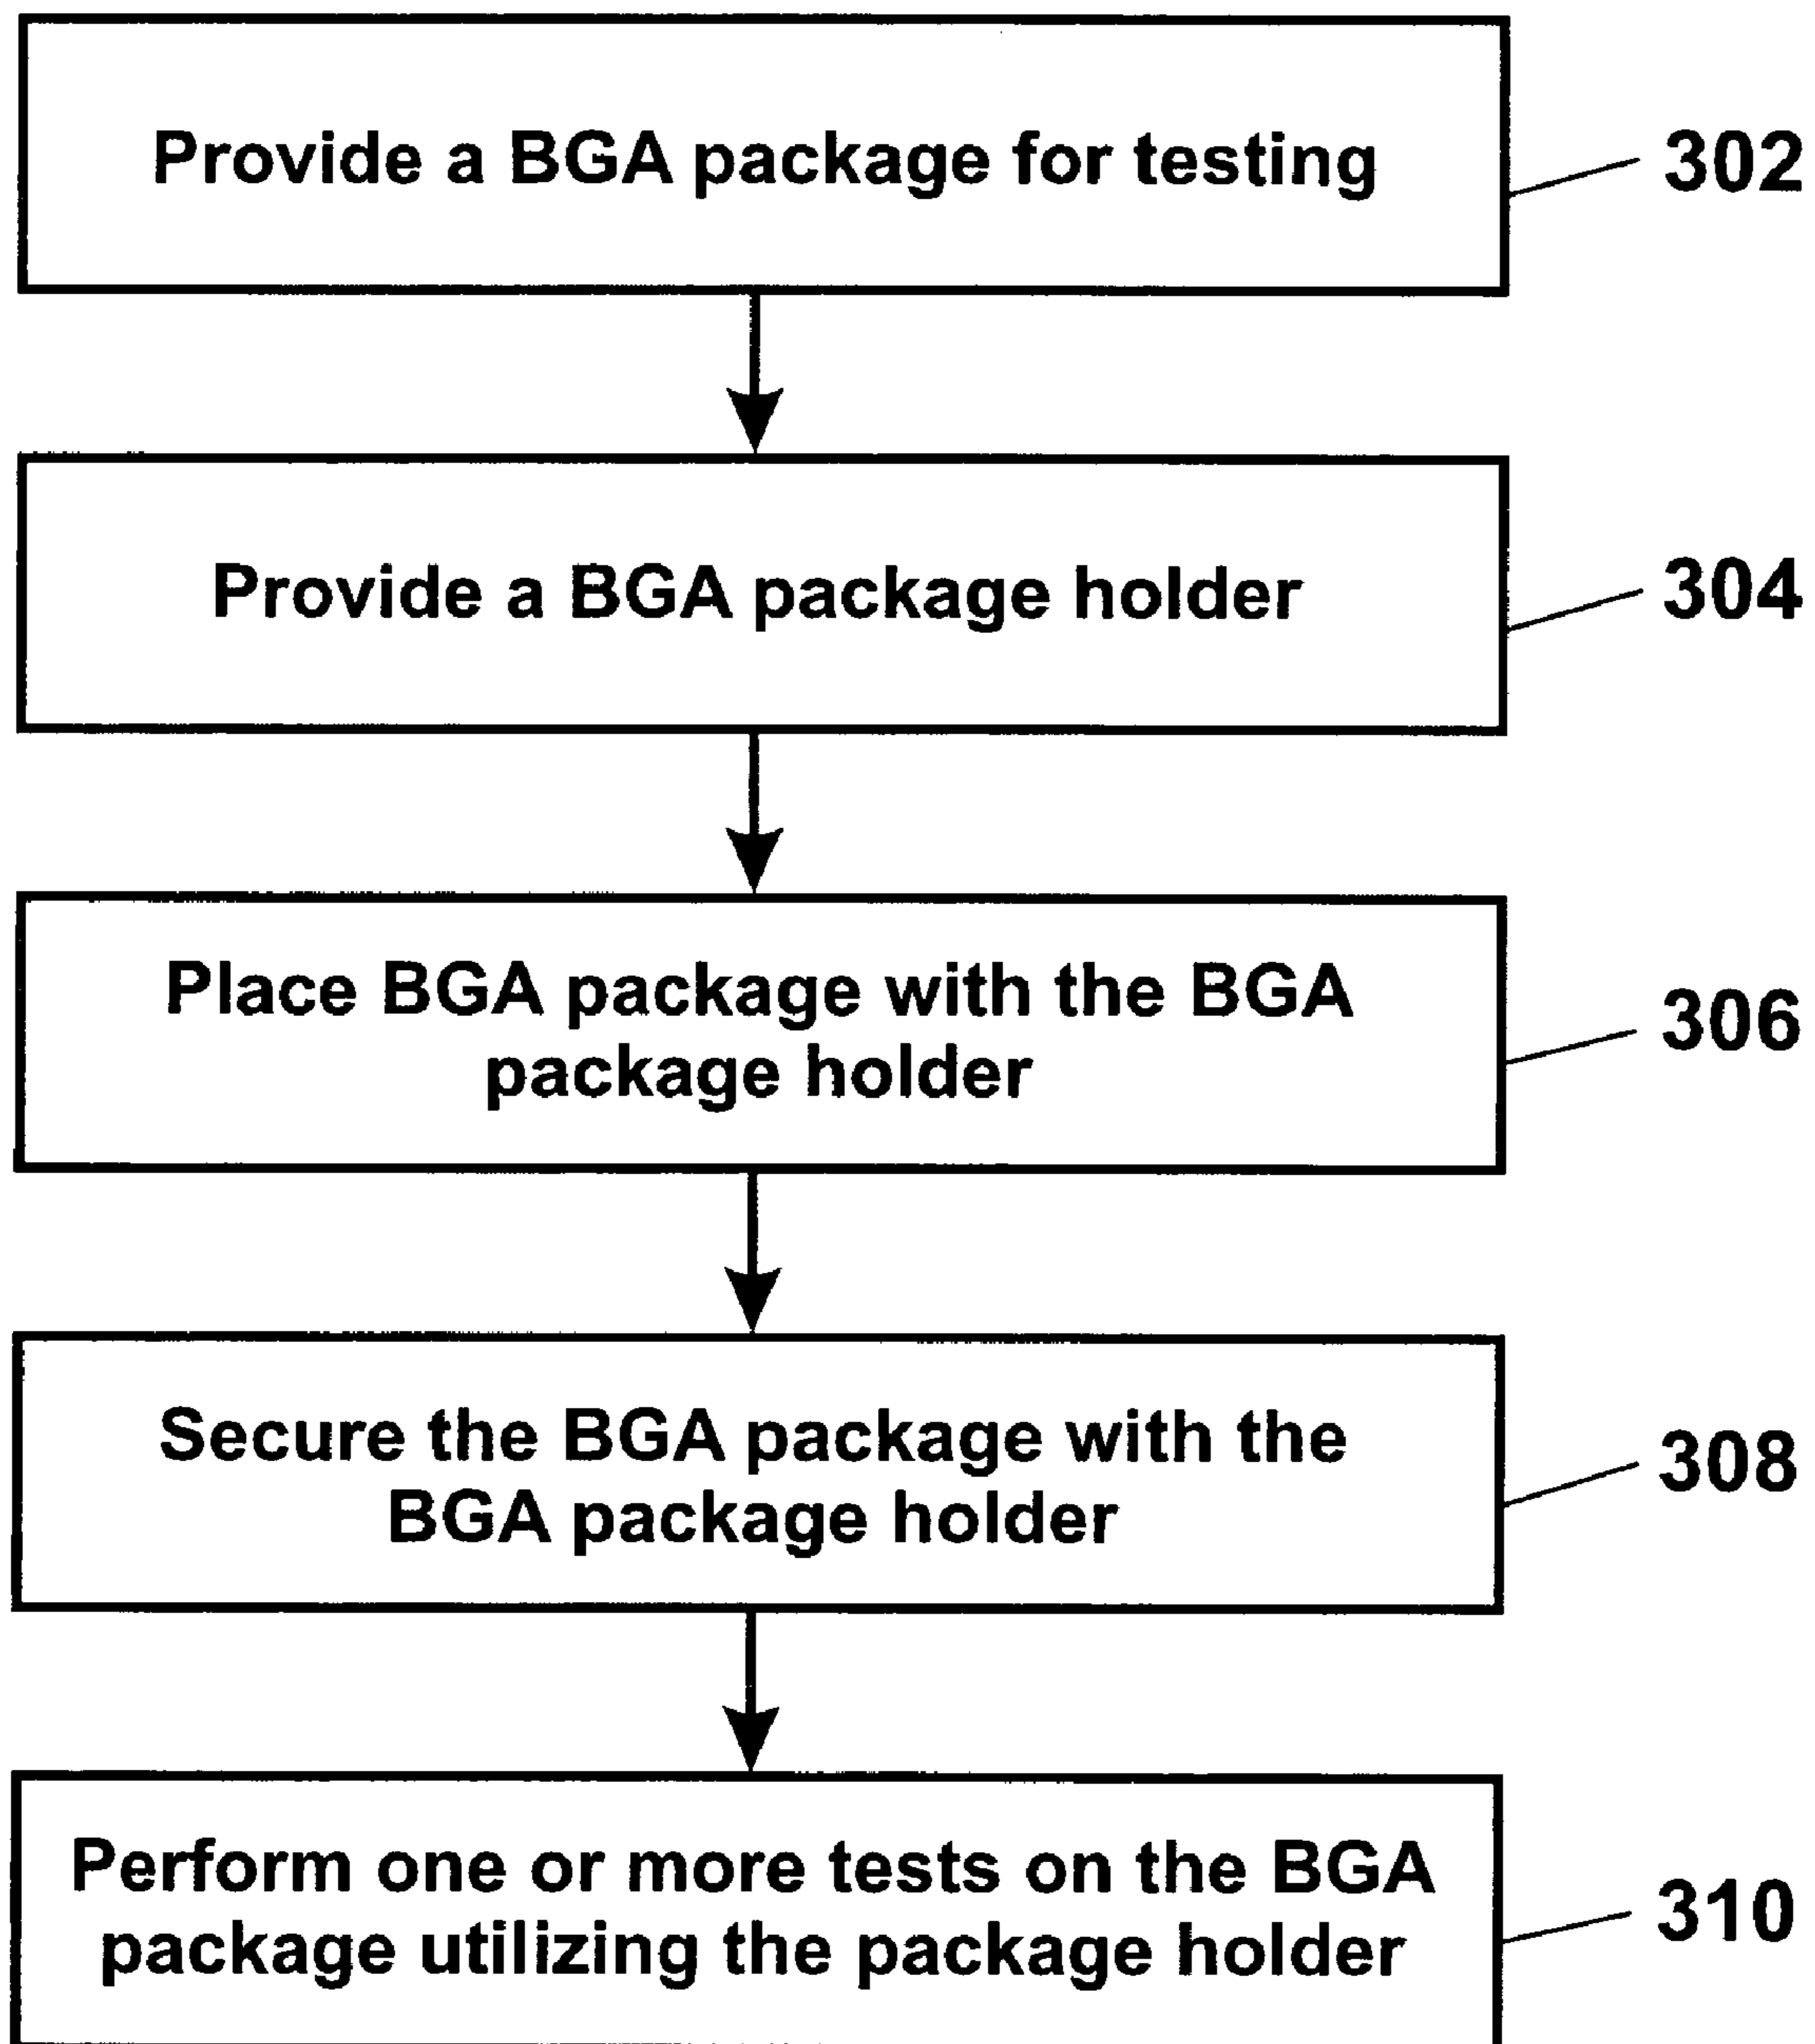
Provide a BGA package for testing

302

Provide a BGA package holder

304

Place BGA package with the BGA package holder

306

Secure the BGA package with the BGA package holder

308

Perform one or more tests on the BGA package utilizing the package holder

310